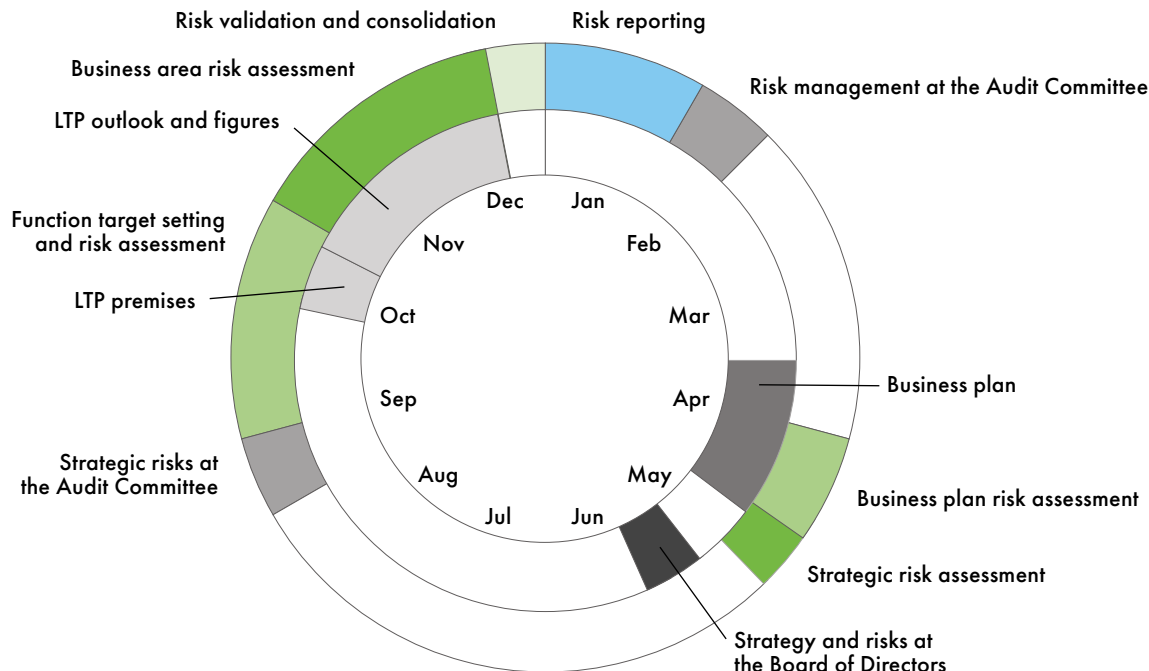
Risk validation and consolidation

Risk reporting

Business area risk assessment

Risk management at the Audit Committee

LTP outlook and figures

Function target setting and risk assessment

LTP premises

Dec

Jan

Nov

Feb

Oct

Mar

Sep

Apr

Aug

May

Jul

Jun

Business plan

Strategic risks at the Audit Committee

Business plan risk assessment

Strategic risk assessment

Strategy and risks at the Board of Directors